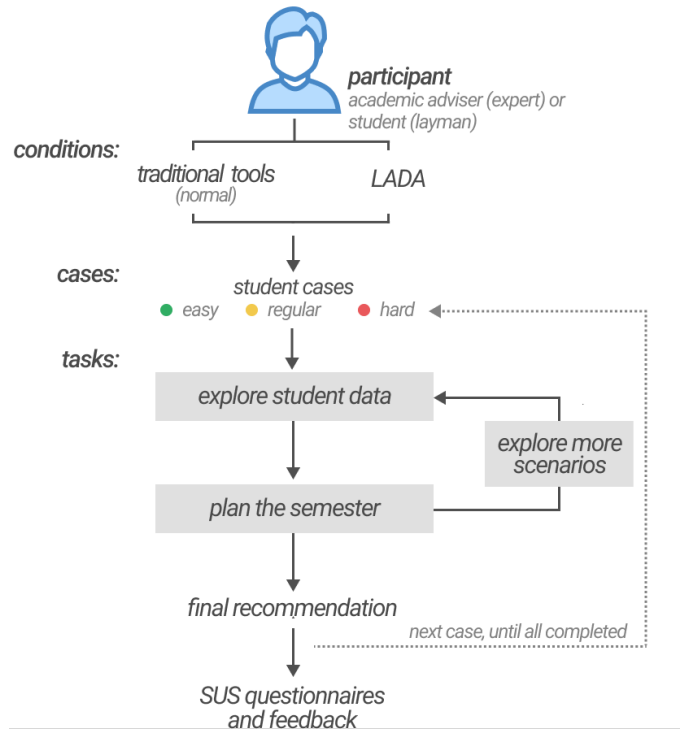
participant
academic adviser (expert) or student (layman)

conditions:
traditional tools
(normal)
LADA

cases:
student cases
easy regular hard

tasks:
explore student data
explore more scenarios
plan the semester
final recommendation
next case, until all completed
SUS questionnaires and feedback